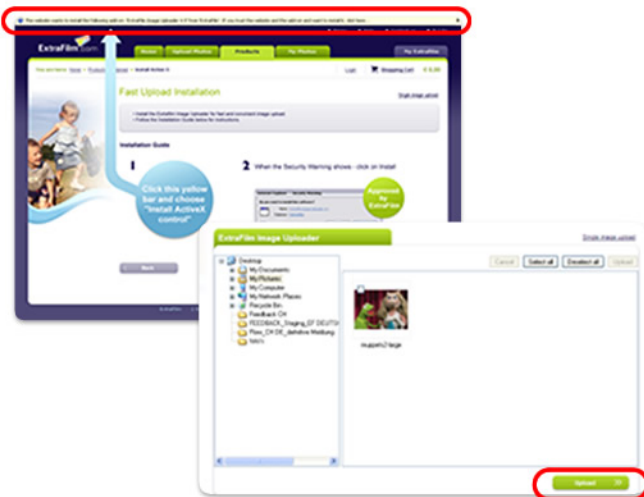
This website wants to install the following add-on: 'ExtraFilm Image Uploader' from 'ExtraFilm'. If you trust the website and the add-on and want to install it, click here...

ExtraFilm.com

Home | Upload Photos | Products | My Photos | My ExtraFilm

You are here: Home > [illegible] > Install Active X

Login | Shopping Cart | € 0,00

Fast Upload Installation

Single image upload

Install the ExtraFilm Image Uploader for fast and convenient image upload
Follow the Installation Guide below for instructions

Installation Guide

1

Click this yellow bar and choose "Install ActiveX control"

2 When the Security Warning shows - click on Install

Approved by ExtraFilm

Next

ExtraFilm Image Uploader

Single image upload

Cancel | Select all | Deselect all | Upload

Desktop
My Documents
My Pictures
My Computer
My Network Places
Recycle Bin
Feedback CH
FEEDBACK_Staging_EF DEUTSCH
Flow_CH DE_definitive Meldung
hilo's

muppets2 large

Upload